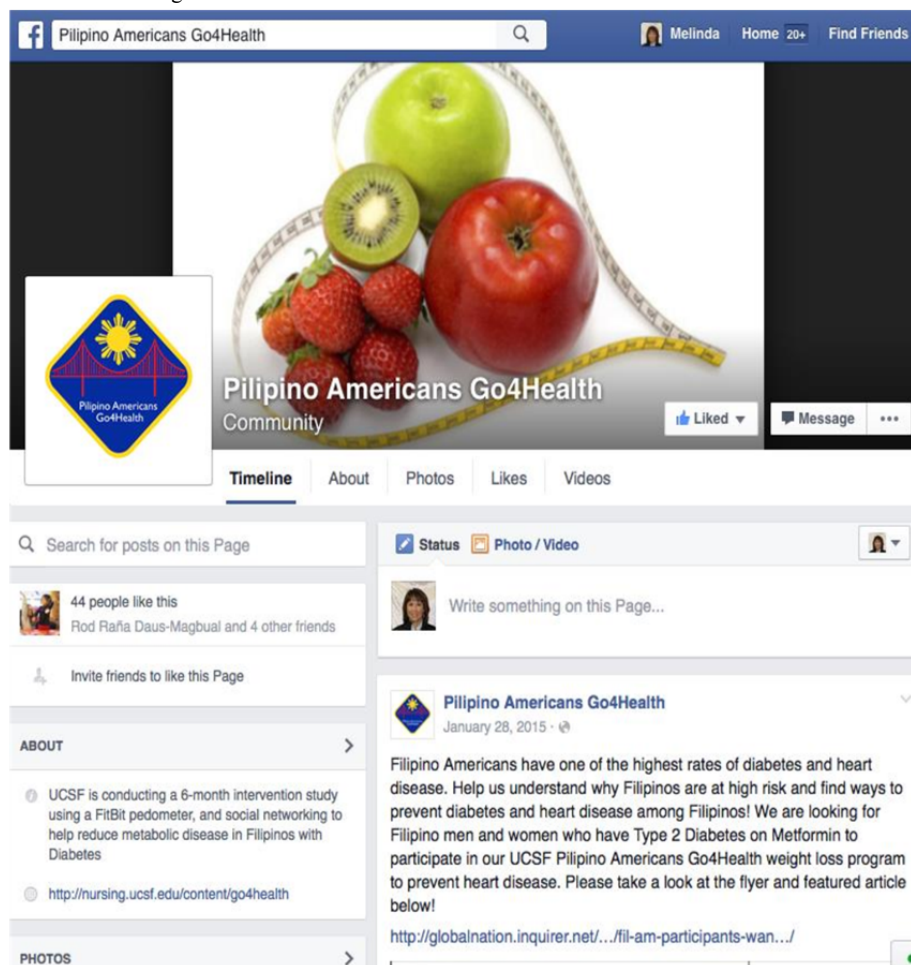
Pilipino Americans Go4Health

Melinda Home 20+ Find Friends

Pilipino Americans Go4Health

Pilipino Americans Go4Health
Community

Liked ▾ Message •••

Timeline About Photos Likes Videos

Search for posts on this Page

44 people like this
Rod Raña Daus-Magbual and 4 other friends

Invite friends to like this Page

ABOUT

UCSF is conducting a 6-month intervention study using a FitBit pedometer, and social networking to help reduce metabolic disease in Filipinos with Diabetes

http://nursing.ucsf.edu/content/go4health

PHOTOS

Status Photo / Video

Write something on this Page...

Pilipino Americans Go4Health
January 28, 2015 ·

Filipino Americans have one of the highest rates of diabetes and heart disease. Help us understand why Filipinos are at high risk and find ways to prevent diabetes and heart disease among Filipinos! We are looking for Filipino men and women who have Type 2 Diabetes on Metformin to participate in our UCSF Pilipino Americans Go4Health weight loss program to prevent heart disease. Please take a look at the flyer and featured article below!

http://globalnation.inquirer.net/…/fil-am-participants-wan…/